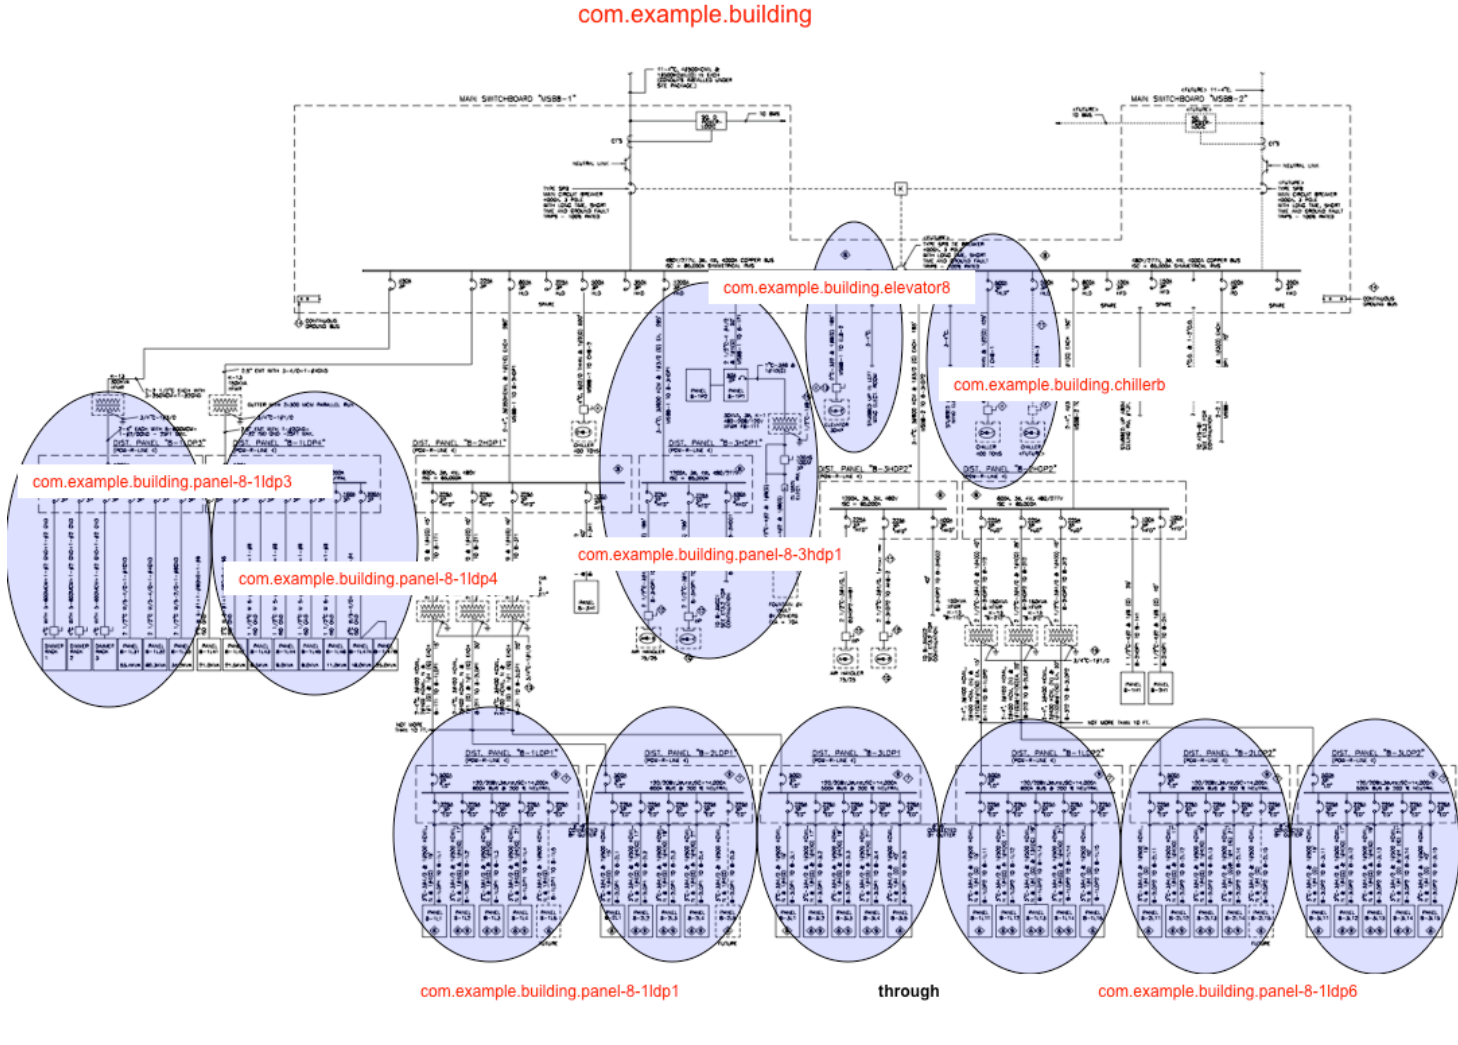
com.example.building

MAIN SWITCHBOARD "MSBB-1"

MAIN SWITCHBOARD "MSBB-2"

com.example.building.elevator8

com.example.building.chillerb

com.example.building.panel-8-1ldp3

com.example.building.panel-8-1ldp4

com.example.building.panel-8-3hdp1

DIST. PANEL "B-2HDP1"

DIST. PANEL "B-3HDP1"

DIST. PANEL "B-3HDP2"

DIST. PANEL "B-1LDP1"

DIST. PANEL "B-2LDP1"

DIST. PANEL "B-3LDP1"

DIST. PANEL "B-1LDP2"

DIST. PANEL "B-2LDP2"

DIST. PANEL "B-3LDP2"

com.example.building.panel-8-1ldp1

through

com.example.building.panel-8-1ldp6